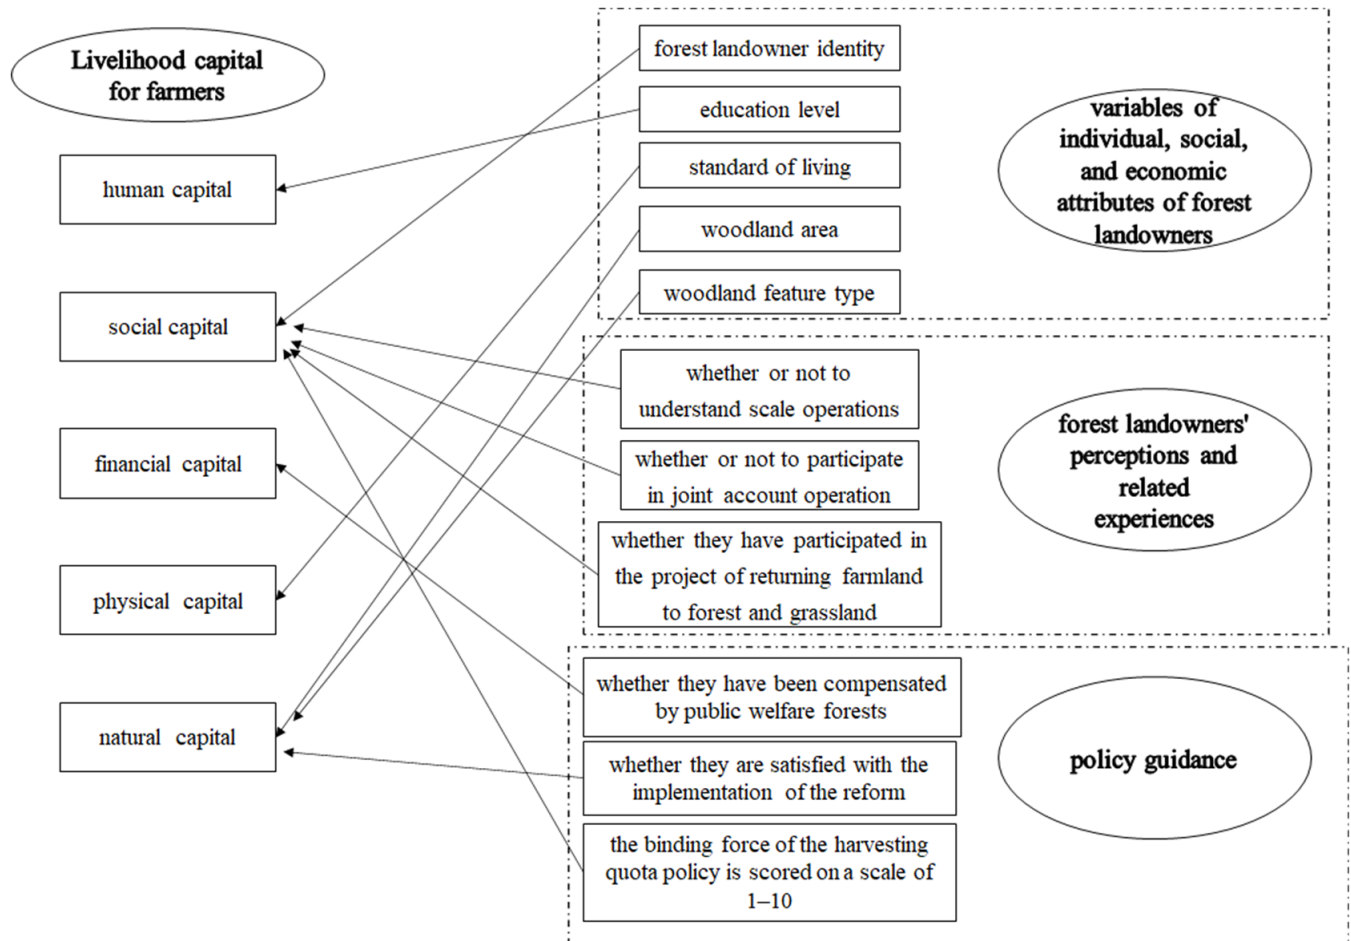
Livelihood capital for farmers

human capital

social capital

financial capital

physical capital

natural capital

forest landowner identity

education level

standard of living

woodland area

woodland feature type

variables of individual, social, and economic attributes of forest landowners

whether or not to understand scale operations

whether or not to participate in joint account operation

whether they have participated in the project of returning farmland to forest and grassland

forest landowners' perceptions and related experiences

whether they have been compensated by public welfare forests

whether they are satisfied with the implementation of the reform

the binding force of the harvesting quota policy is scored on a scale of 1–10

policy guidance